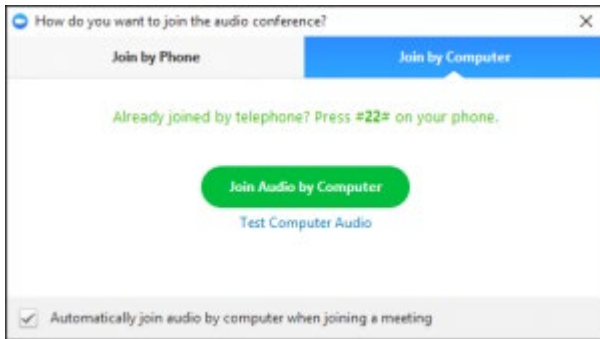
How do you want to join the audio conference?

×

Join by Phone

Join by Computer

Already joined by telephone? Press #22# on your phone.

Join Audio by Computer

Test Computer Audio

Automatically join audio by computer when joining a meeting